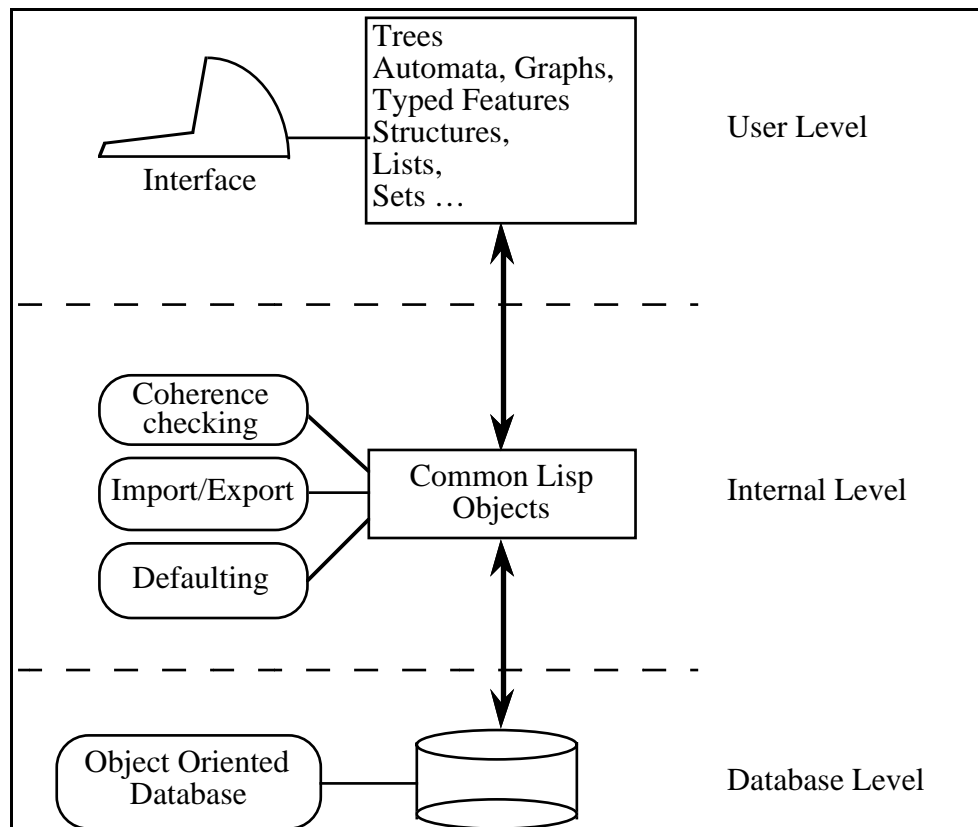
Trees
Automata, Graphs,
Typed Features
Structures,
Lists,
Sets …

Interface

User Level

Coherence checking

Import/Export

Defaulting

Common Lisp Objects

Internal Level

Object Oriented Database

Database Level